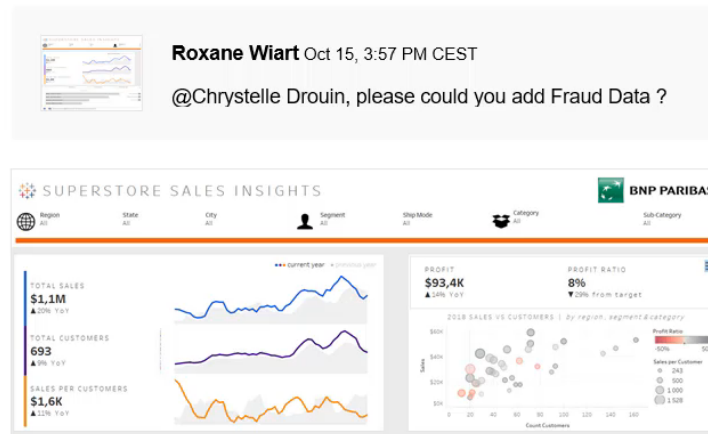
Roxane Wiart Oct 15, 3:57 PM CEST

@Chrystelle Drouin, please could you add Fraud Data ?

SUPERSTORE SALES INSIGHTS

BNP PARIBAS

Region All | State All | City All | Segment All | Ship Mode All | Category All | Sub-Category All

current year  previous year

TOTAL SALES
$1,1M
▲20% YoY

TOTAL CUSTOMERS
693
▲9% YoY

SALES PER CUSTOMERS
$1,6K
▲11% YoY

PROFIT
$93,4K
▲14% YoY

PROFIT RATIO
8%
▼29% from target

2018 SALES VS CUSTOMERS | by region, segment & category

$60K
$40K
$20K
$0K
Sales
0 20 40 60 80 100 120 140 160
Count Customers

Profit Ratio
-50%
Sales per Customer
243
500
1 000
1 528